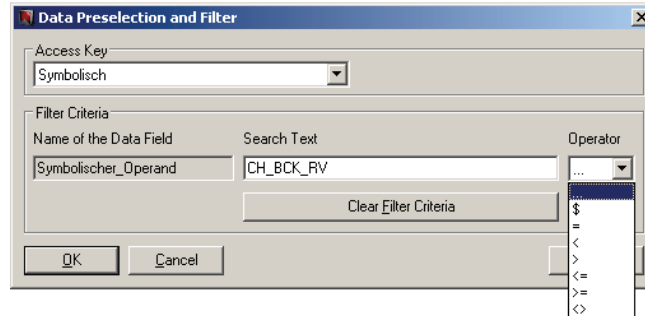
Data Preselection and Filter

Access Key
Symbolisch

Filter Criteria
Name of the Data Field
Search Text
Operator
Symbolischer_Operand
CH_BCK_RV
...
Clear Filter Criteria
...
$
=
<
>
<=
>=
<>

OK
Cancel